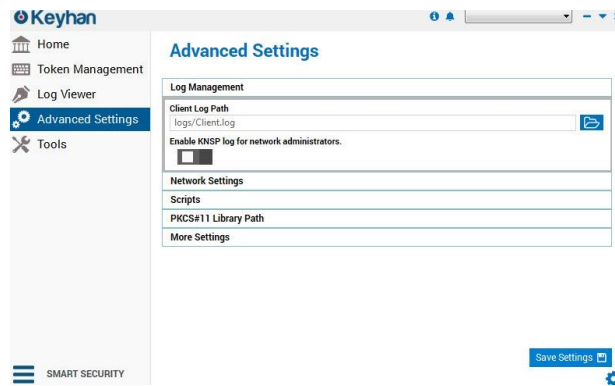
Keyhan

Home
Token Management
Log Viewer
Advanced Settings
Tools

Advanced Settings

Log Management
Client Log Path
logs/Client.log
Enable KNSP log for network administrators.
Network Settings
Scripts
PKCS#11 Library Path
More Settings

SMART SECURITY

Save Settings